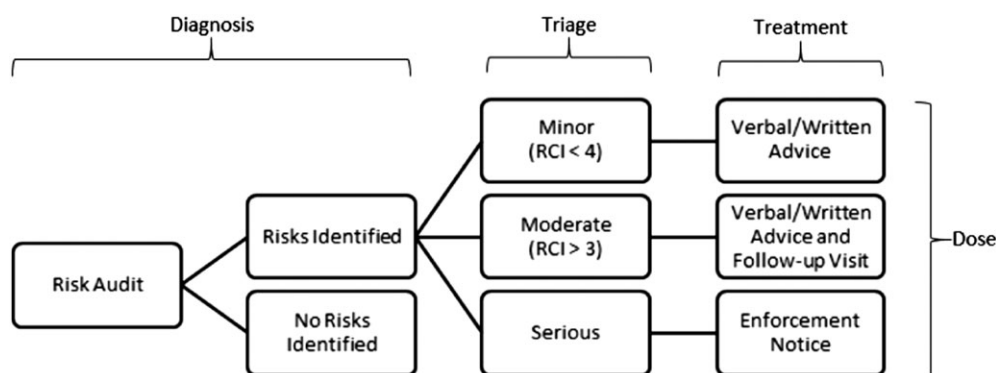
Diagnosis

Triage

Treatment

Risk Audit

Risks Identified

No Risks Identified

Minor (RCI < 4)

Moderate (RCI > 3)

Serious

Verbal/Written Advice

Verbal/Written Advice and Follow-up Visit

Enforcement Notice

Dose